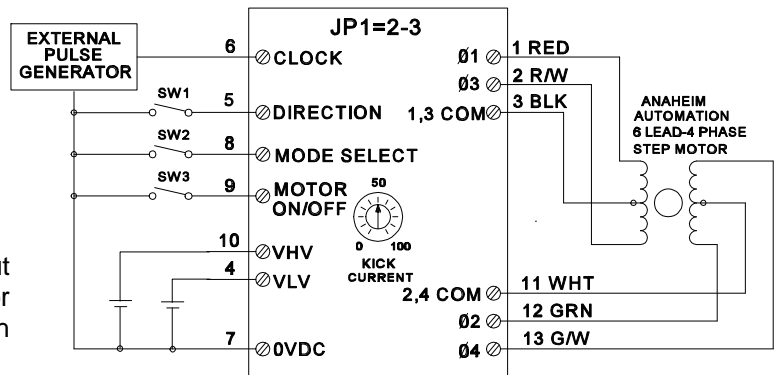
EXTERNAL PULSE GENERATOR

JP1=2-3

6 CLOCK
SW1
5 DIRECTION
SW2
8 MODE SELECT
SW3
9 MOTOR ON/OFF
50
0 100
KICK CURRENT
10 VHV
4 VLV
7 0VDC

Ø1 1 RED
Ø3 2 R/W
1,3 COM 3 BLK

ANAHEIM AUTOMATION 6 LEAD-4 PHASE STEP MOTOR

2,4 COM 11 WHT
Ø2 12 GRN
Ø4 13 G/W

ut
r
n